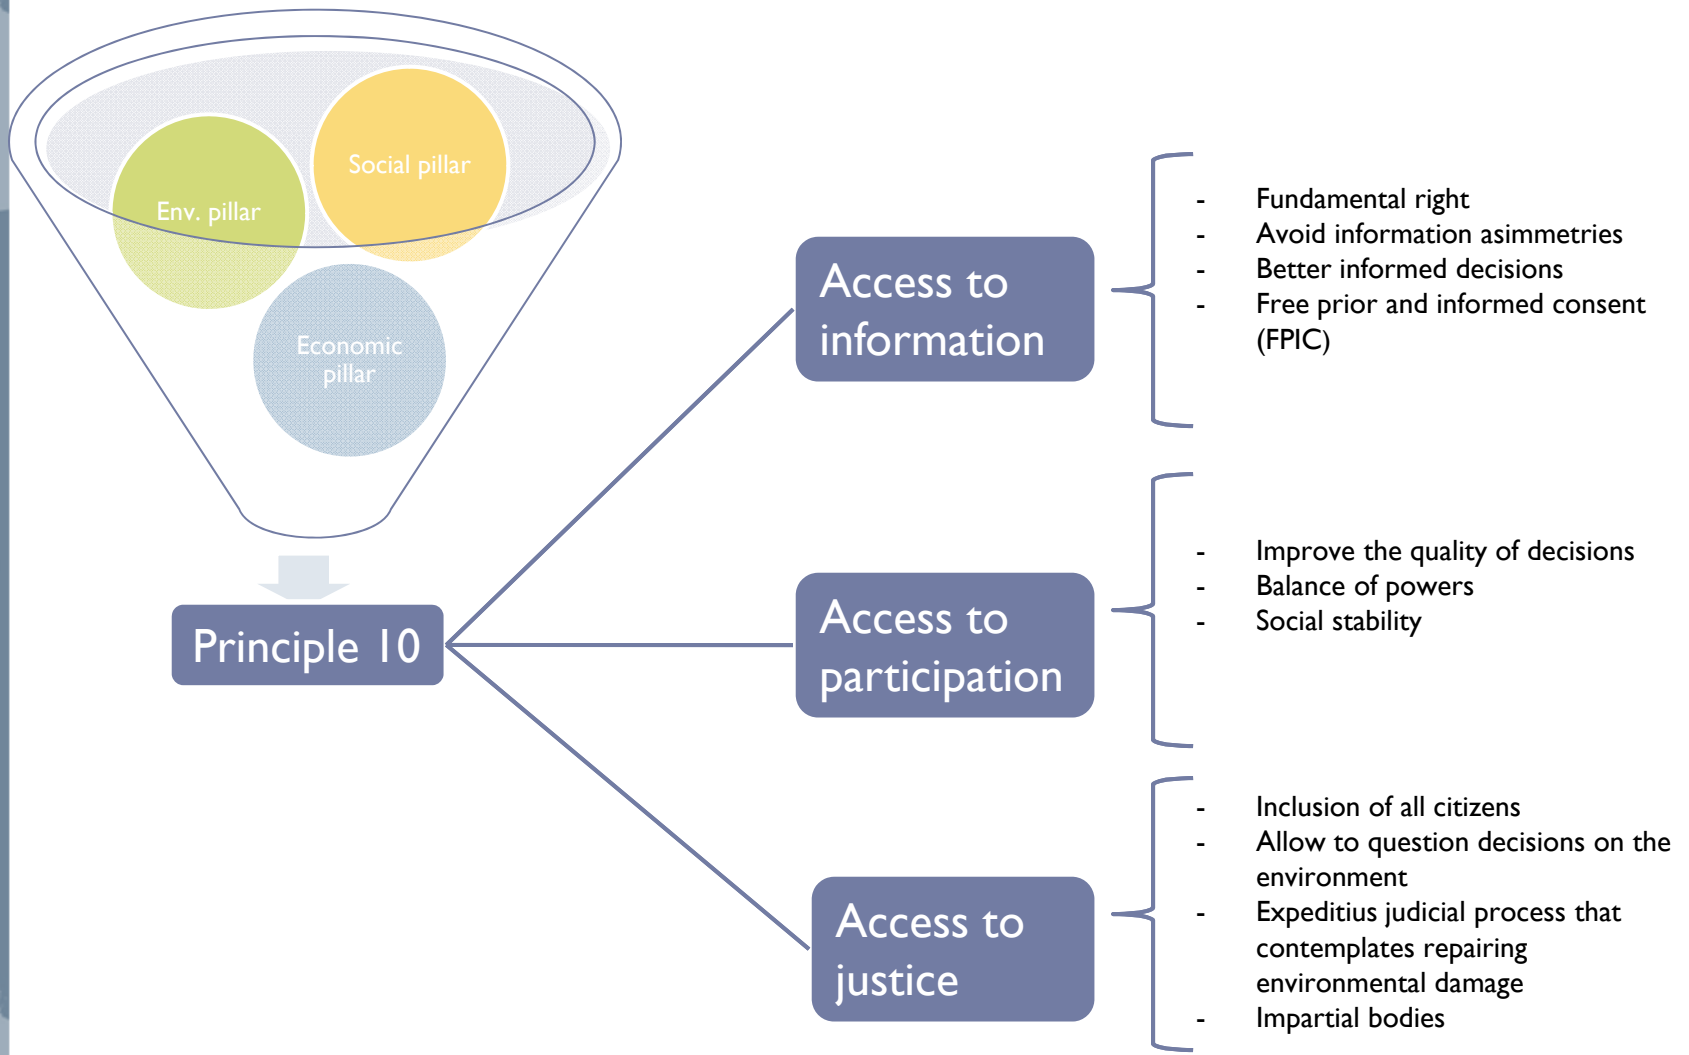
Social pillar

Env. pillar

Economic pillar

Principle 10

Access to information

- Fundamental right
- Avoid information asimmetries
- Better informed decisions
- Free prior and informed consent (FPIC)

Access to participation

- Improve the quality of decisions
- Balance of powers
- Social stability

Access to justice

- Inclusion of all citizens
- Allow to question decisions on the environment
- Expeditius judicial process that contemplates repairing environmental damage
- Impartial bodies